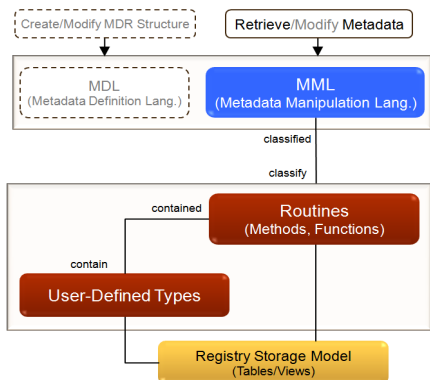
Create/Modify MDR Structure

Retrieve/Modify Metadata

MDL
(Metadata Definition Lang.)

MML
(Metadata Manipulation Lang.)

classified

classify

contained

Routines
(Methods, Functions)

contain

User-Defined Types

Registry Storage Model
(Tables/Views)